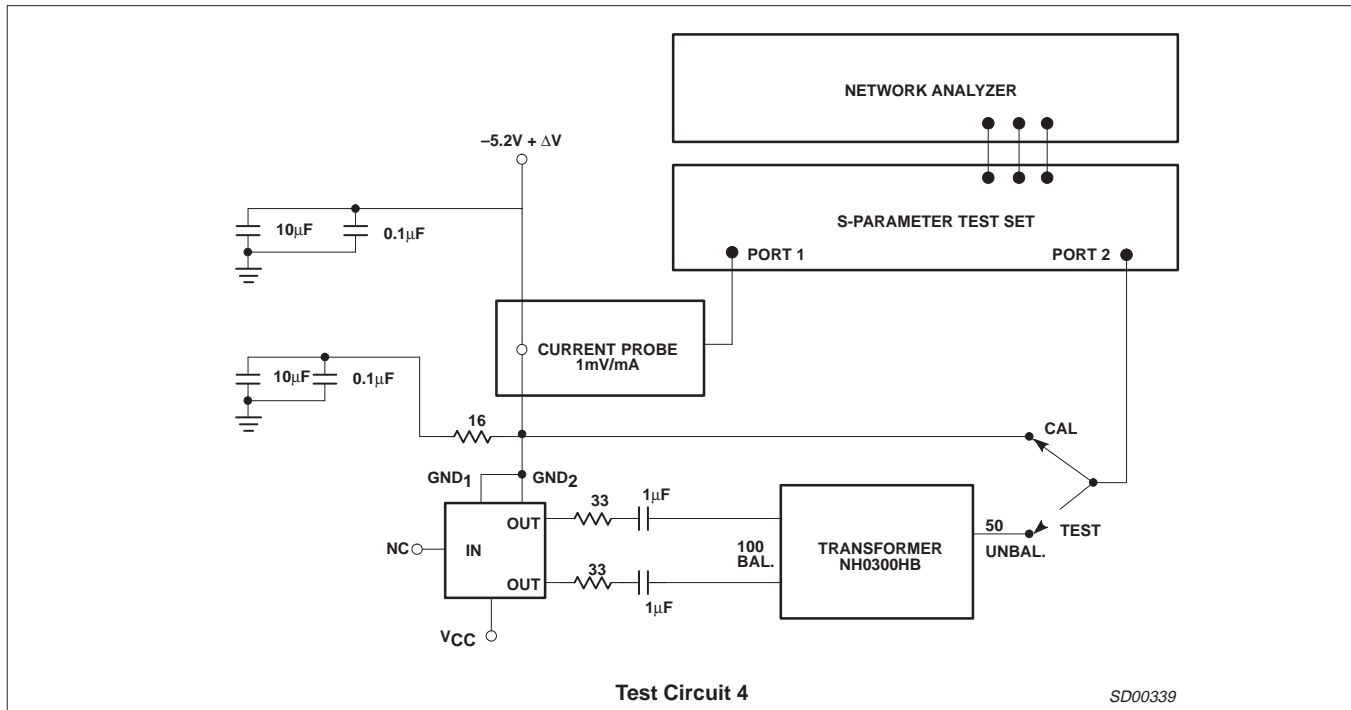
NETWORK ANALYZER

$-5.2V + \Delta V$

S-PARAMETER TEST SET

PORT 1

PORT 2

10$\mu$F

0.1$\mu$F

CURRENT PROBE
1mV/mA

10$\mu$F

0.1$\mu$F

16

CAL

GND$_1$

GND$_2$

33

1$\mu$F

OUT

NC

IN

OUT

33

1$\mu$F

100
BAL.

TRANSFORMER
NH0300HB

50
UNBAL.

TEST

V$_{CC}$

Test Circuit 4

SD00339